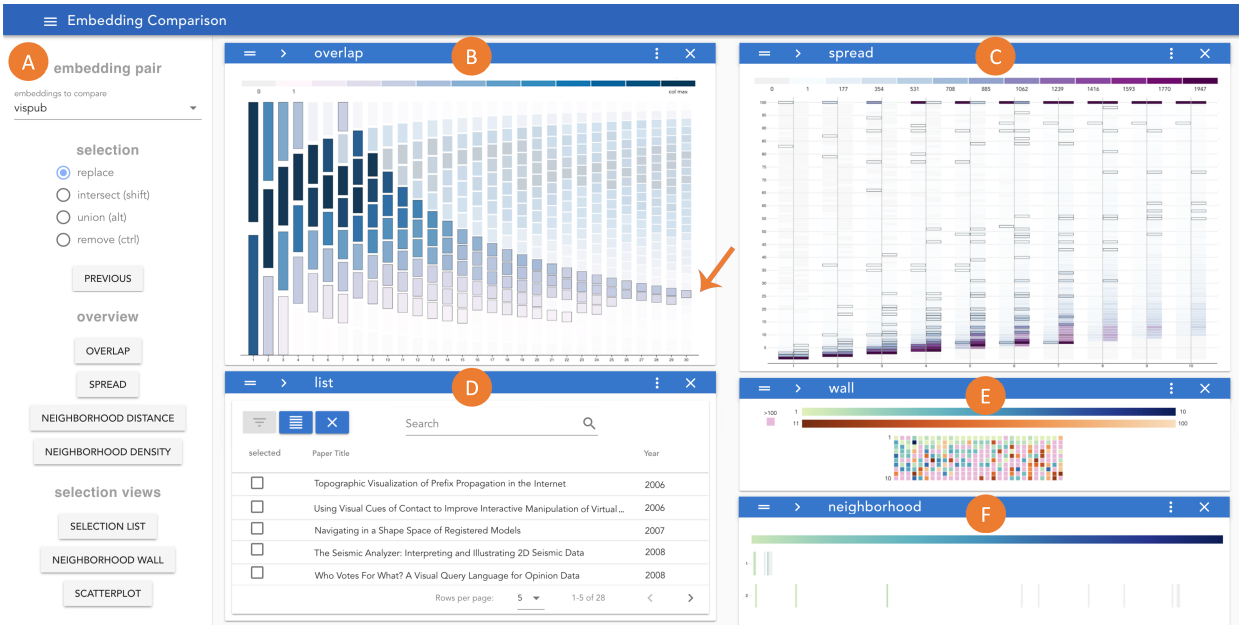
Embedding Comparison

A embedding pair

embeddings to compare
vispub

selection
replace
intersect (shift)
union (alt)
remove (ctrl)

PREVIOUS

overview
OVERLAP
SPREAD
NEIGHBORHOOD DISTANCE
NEIGHBORHOOD DENSITY

selection views
SELECTION LIST
NEIGHBORHOOD WALL
SCATTERPLOT

overlap B

0 1 col max

1 2 3 4 5 6 7 8 9 10 11 12 13 14 15 16 17 18 19 20 21 22 23 24 25 26 27 28 29 30

spread C

0 1 177 354 531 708 885 1062 1239 1416 1593 1770 1947

100 90 80 70 60 50 40 30 20 10 0

1 2 3 4 5 6 7 8 9 10

list D

Search

| selected | Paper Title | Year |
|---|---|---|
| | Topographic Visualization of Prefix Propagation in the Internet | 2006 |
| | Using Visual Cues of Contact to Improve Interactive Manipulation of Virtual... | 2006 |
| | Navigating in a Shape Space of Registered Models | 2007 |
| | The Seismic Analyzer: Interpreting and Illustrating 2D Seismic Data | 2008 |
| | Who Votes For What? A Visual Query Language for Opinion Data | 2008 |

Rows per page: 5 1-5 of 28

wall E

>100 1 10
11 100
1
10

neighborhood F

1
2